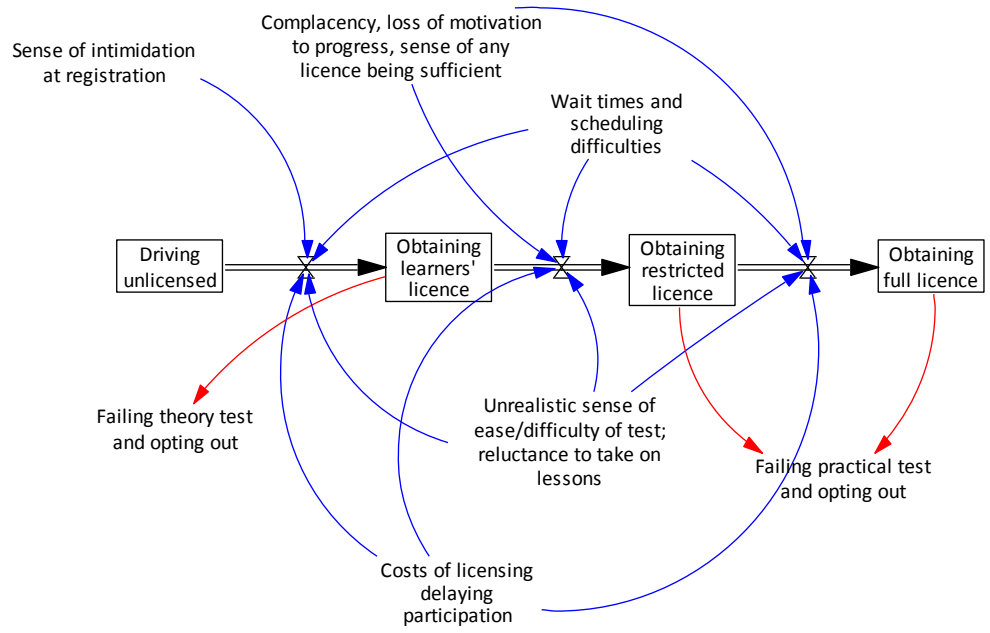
Sense of intimidation at registration

Complacency, loss of motivation to progress, sense of any licence being sufficient

Wait times and scheduling difficulties

Driving unlicensed

Obtaining learners' licence

Obtaining restricted licence

Obtaining full licence

Failing theory test and opting out

Unrealistic sense of ease/difficulty of test; reluctance to take on lessons

Failing practical test and opting out

Costs of licensing delaying participation